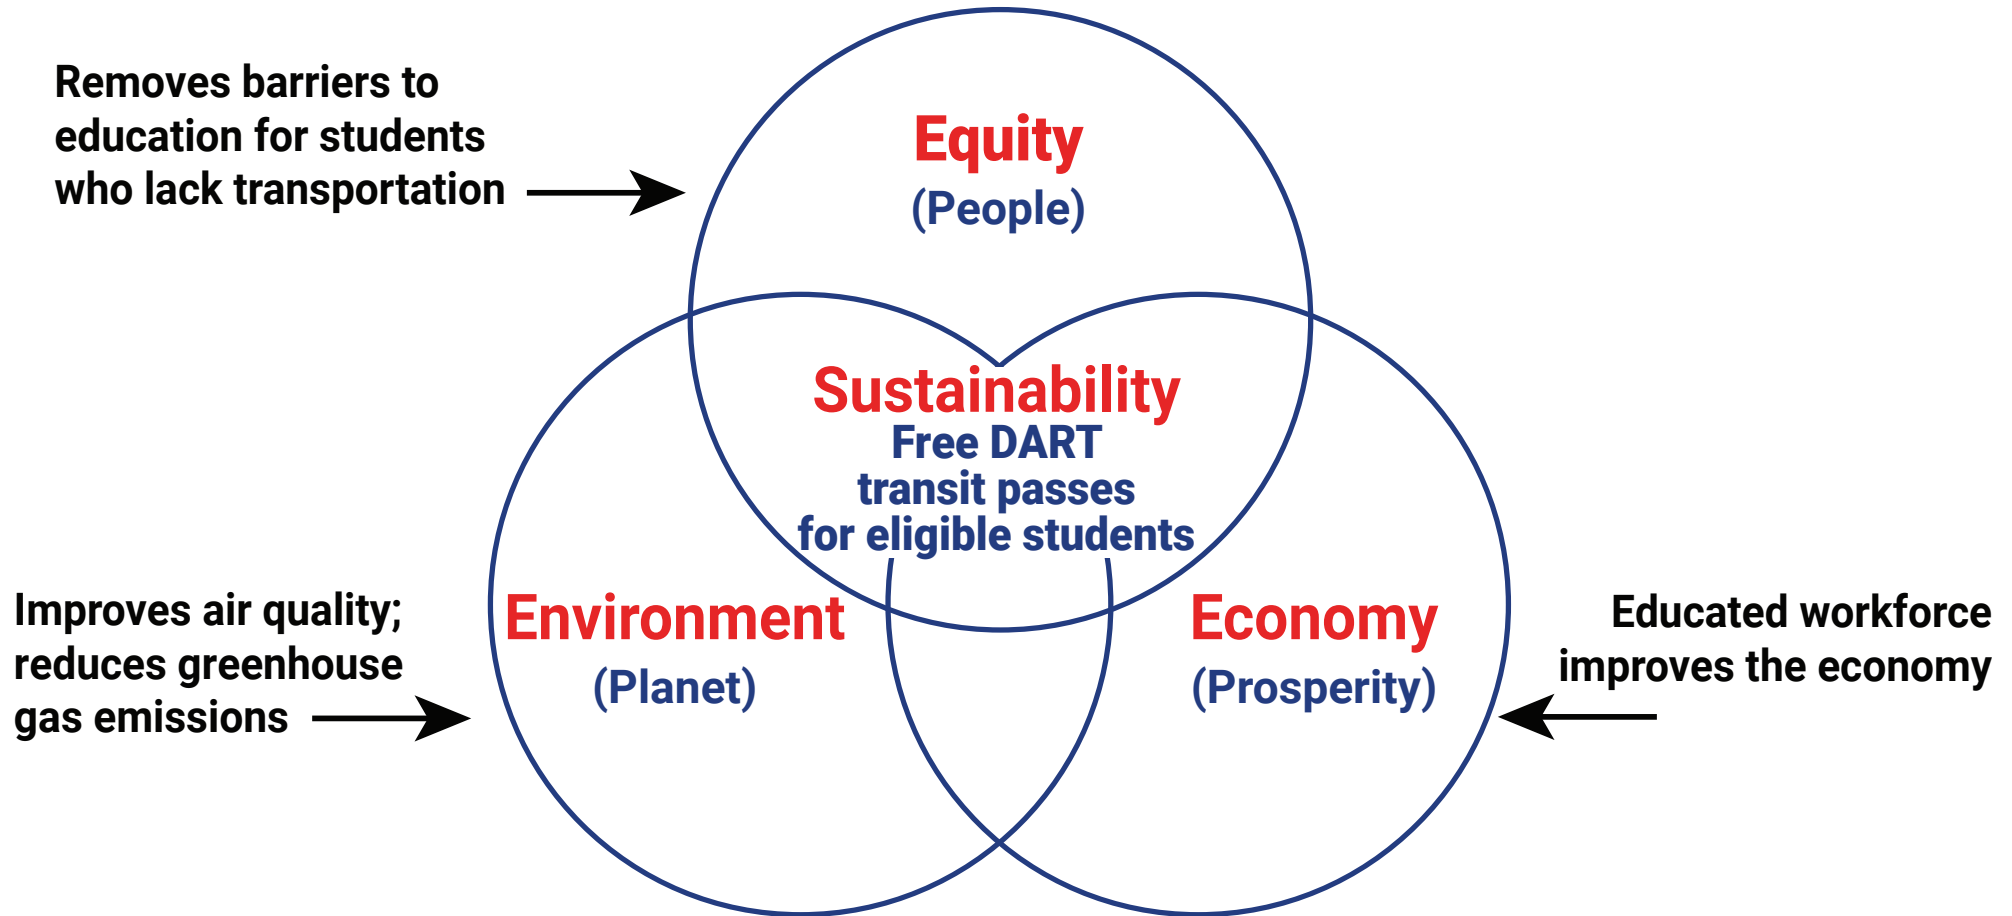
Removes barriers to education for students who lack transportation

Equity
(People)

Sustainability
Free DART transit passes for eligible students

Improves air quality; reduces greenhouse gas emissions

Environment
(Planet)

Economy
(Prosperity)

Educated workforce improves the economy